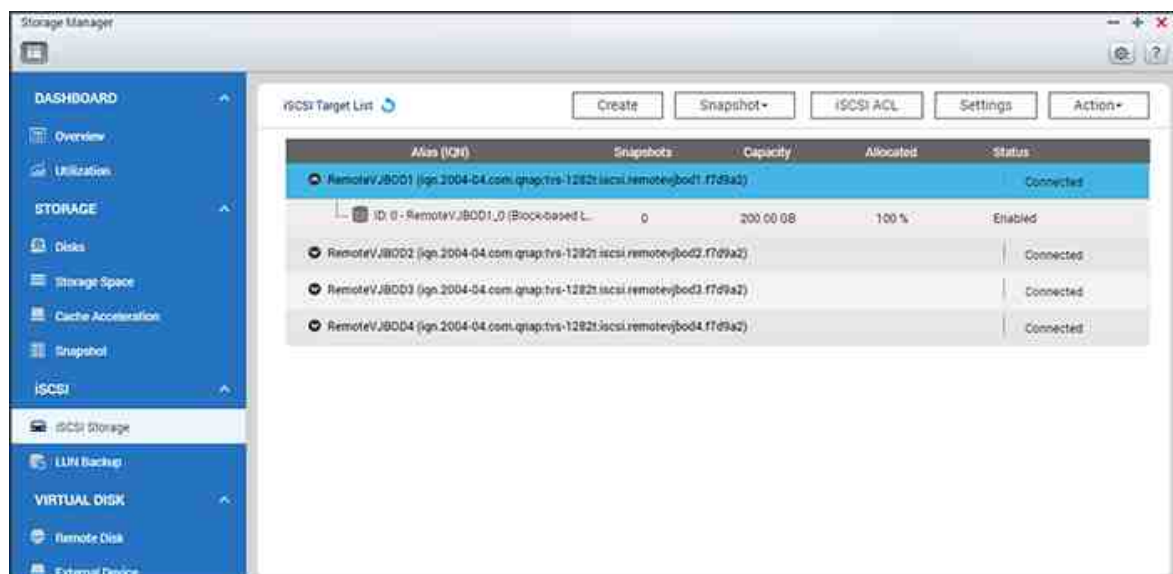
Storage Manager

DASHBOARD
Overview
Utilization
STORAGE
Disks
Storage Space
Cache Acceleration
Snapshot
iSCSI
iSCSI Storage
LUN Backup
VIRTUAL DISK
Remote Disk
External Device

iSCSI Target List

Create
Snapshot
iSCSI ACL
Settings
Action

| Alias (IQN) | Snapshots | Capacity | Allocated | Status |
|---|---|---|---|---|
| RemoteVJBOD1 (iqn.2004-04.com.qnap:tvs-1282t:iscsi.remotevjbod1.f7d9a2) | | | | Connected |
| ID: 0 - RemoteVJBOD1_0 (Block-based L... | 0 | 200.00 GB | 100 % | Enabled |
| RemoteVJBOD2 (iqn.2004-04.com.qnap:tvs-1282t:iscsi.remotevjbod2.f7d9a2) | | | | Connected |
| RemoteVJBOD3 (iqn.2004-04.com.qnap:tvs-1282t:iscsi.remotevjbod3.f7d9a2) | | | | Connected |
| RemoteVJBOD4 (iqn.2004-04.com.qnap:tvs-1282t:iscsi.remotevjbod4.f7d9a2) | | | | Connected |